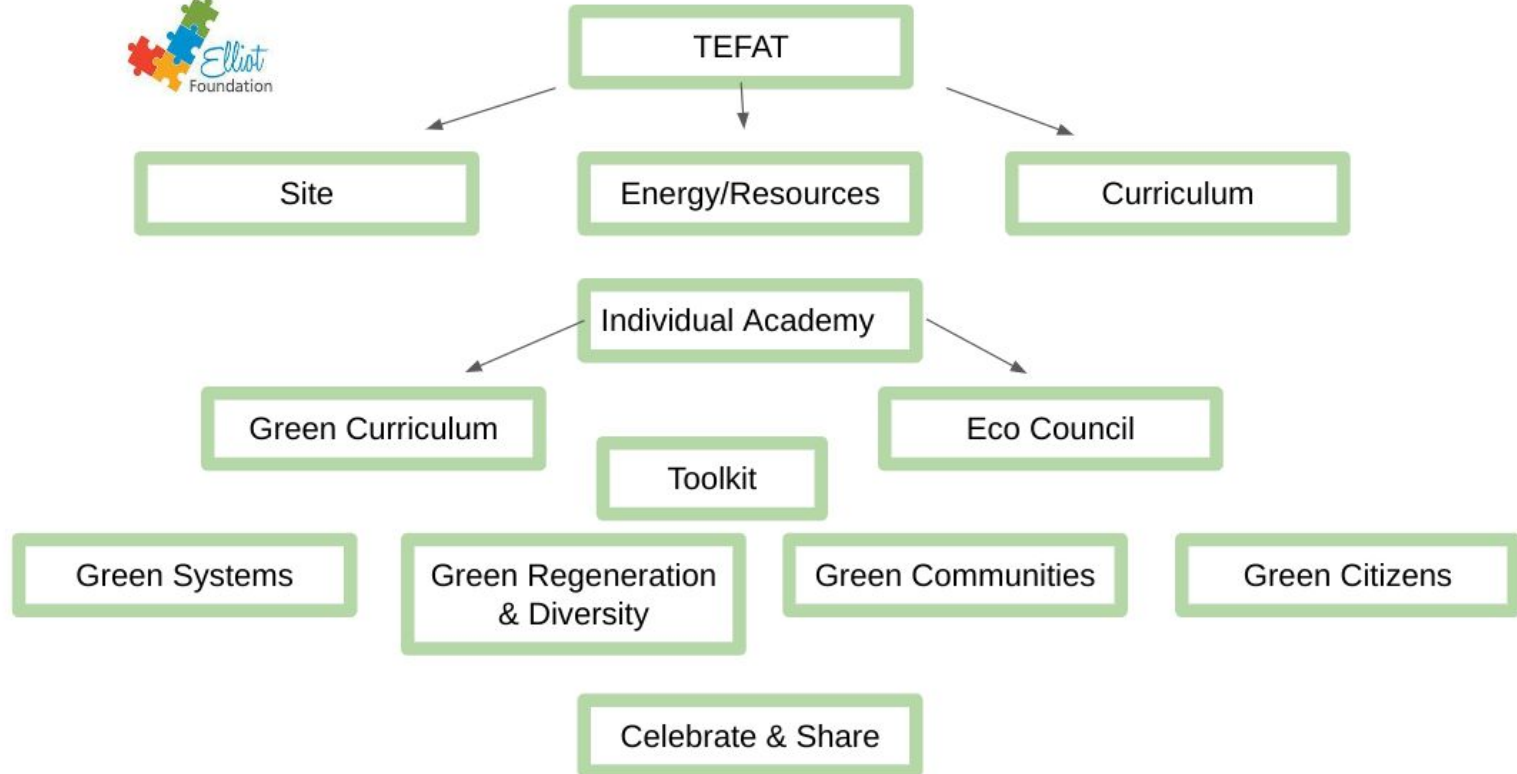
Elliot Foundation

TEFAT

Site

Energy/Resources

Curriculum

Individual Academy

Green Curriculum

Eco Council

Toolkit

Green Systems

Green Regeneration & Diversity

Green Communities

Green Citizens

Celebrate & Share